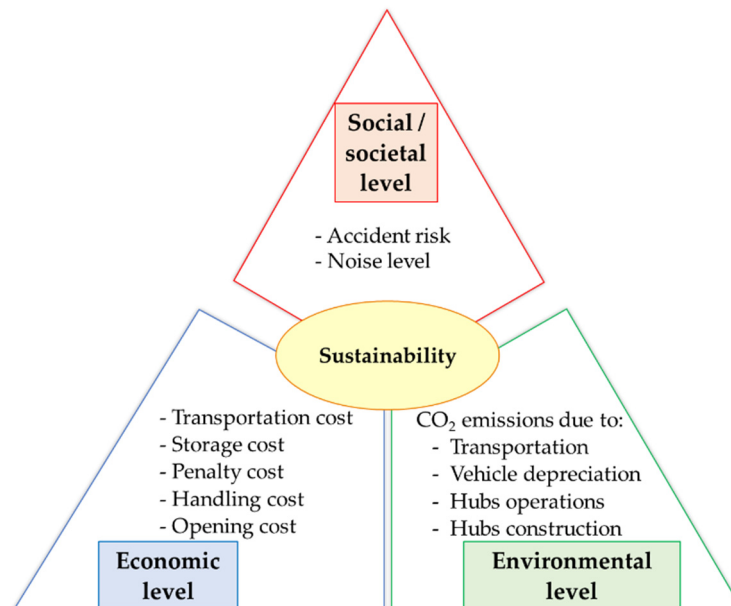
Social / societal level

- Accident risk
- Noise level

Sustainability

- Transportation cost
- Storage cost
- Penalty cost
- Handling cost
- Opening cost

Economic level

$CO_2$ emissions due to:
- Transportation
- Vehicle depreciation
- Hubs operations
- Hubs construction

Environmental level